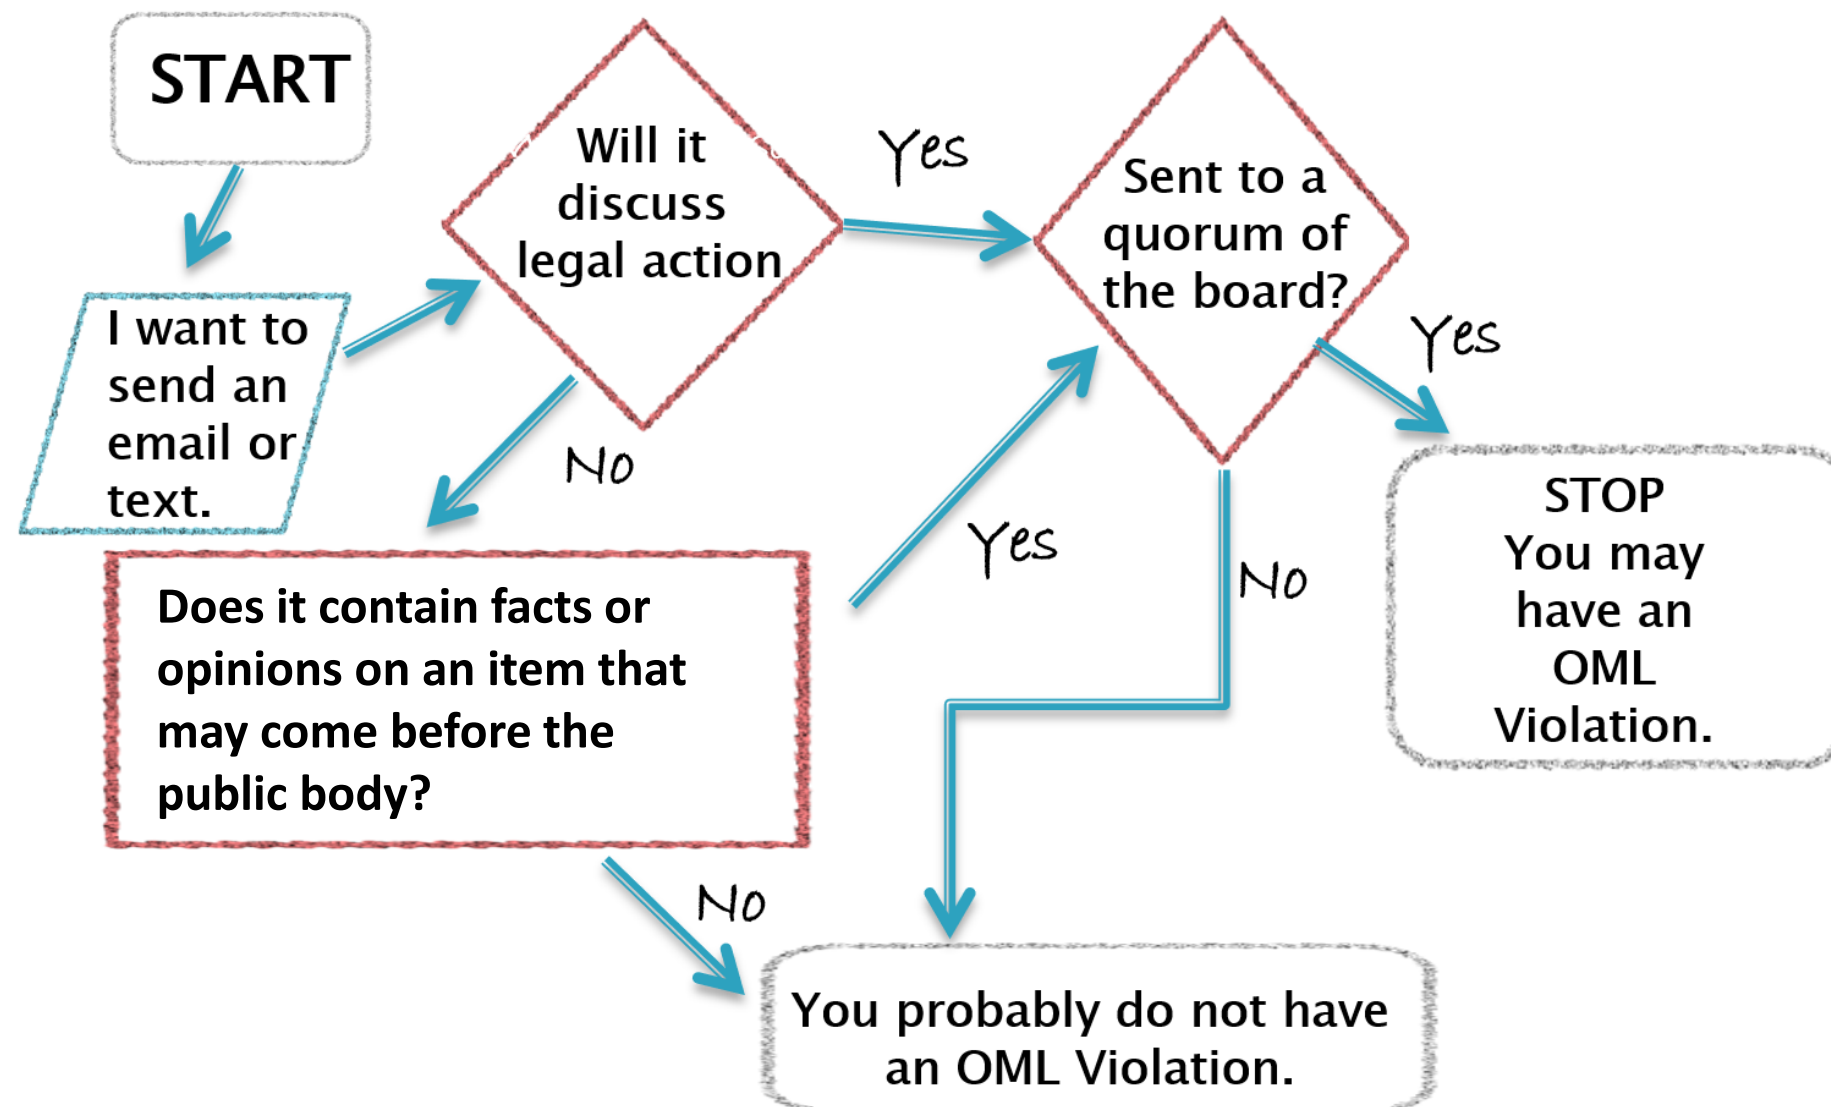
START

I want to send an email or text.

Will it discuss legal action

Yes

Sent to a quorum of the board?

Yes

No

STOP You may have an OML Violation.

Yes

No

Does it contain facts or opinions on an item that may come before the public body?

No

You probably do not have an OML Violation.